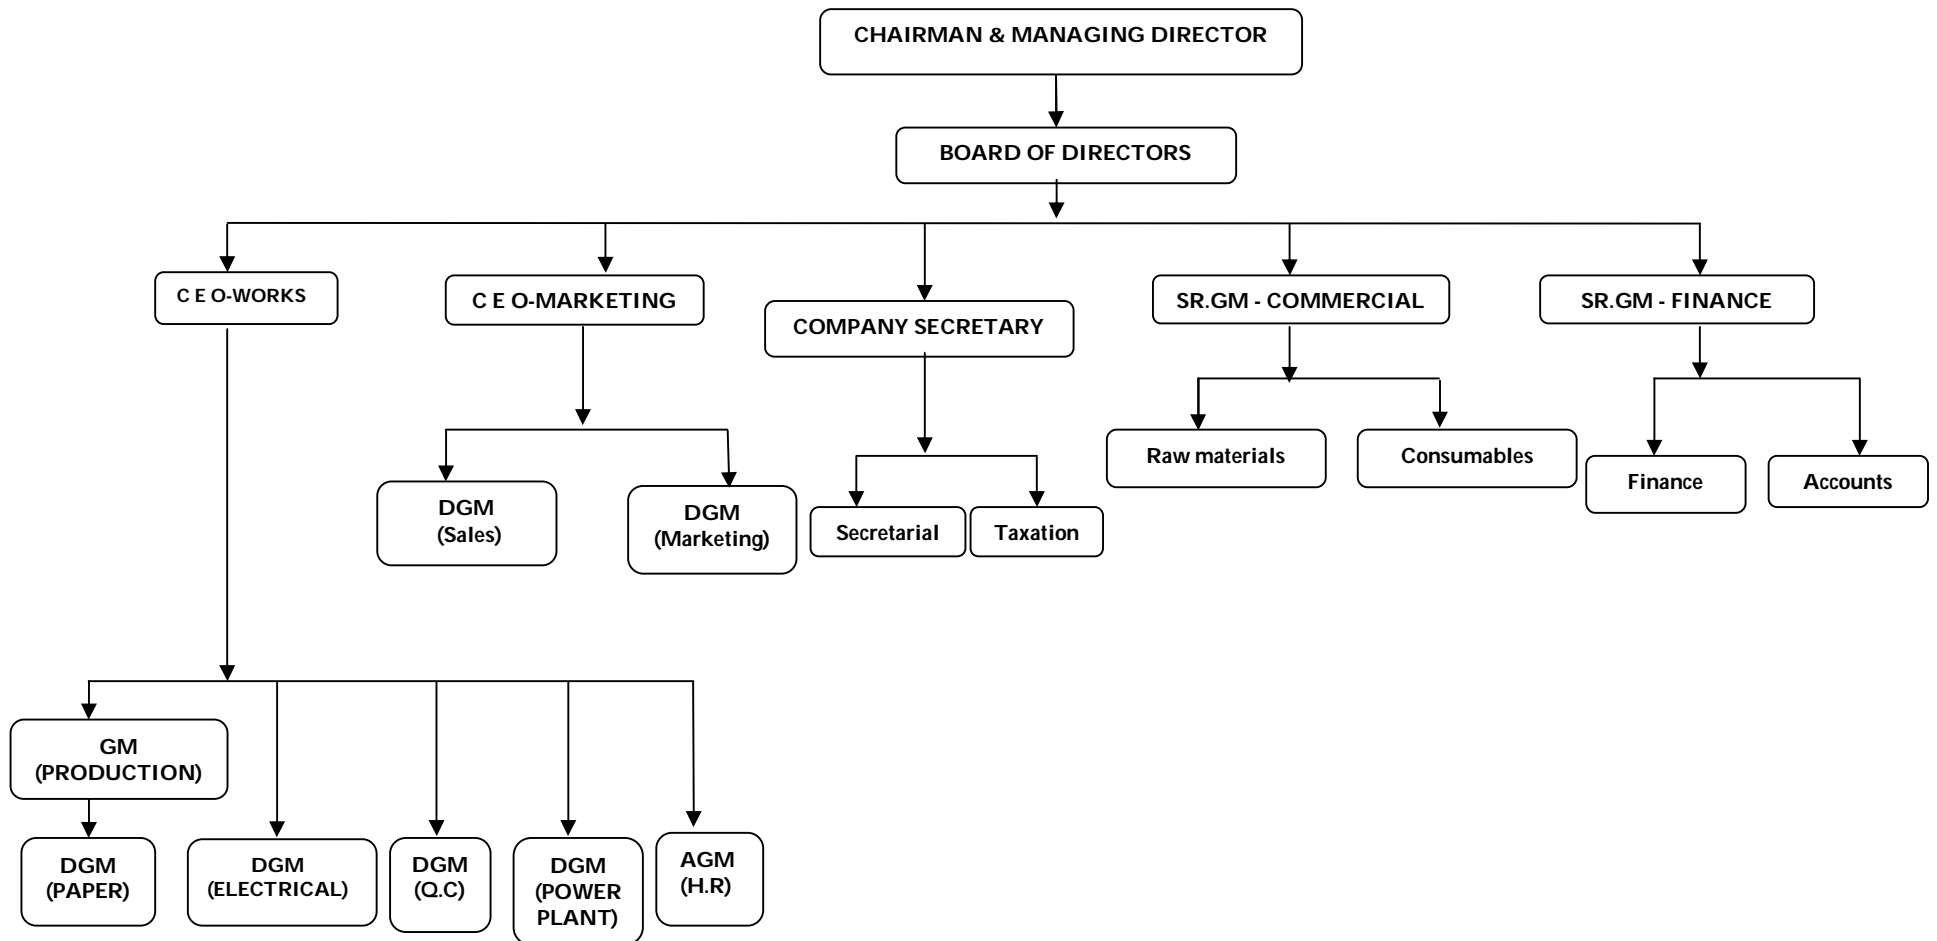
CHAIRMAN & MANAGING DIRECTOR

BOARD OF DIRECTORS

C E O-WORKS

C E O-MARKETING

COMPANY SECRETARY

SR.GM - COMMERCIAL

SR.GM - FINANCE

DGM (Sales)

DGM (Marketing)

Secretarial

Taxation

Raw materials

Consumables

Finance

Accounts

GM (PRODUCTION)

DGM (PAPER)

DGM (ELECTRICAL)

DGM (Q.C)

DGM (POWER PLANT)

AGM (H.R)